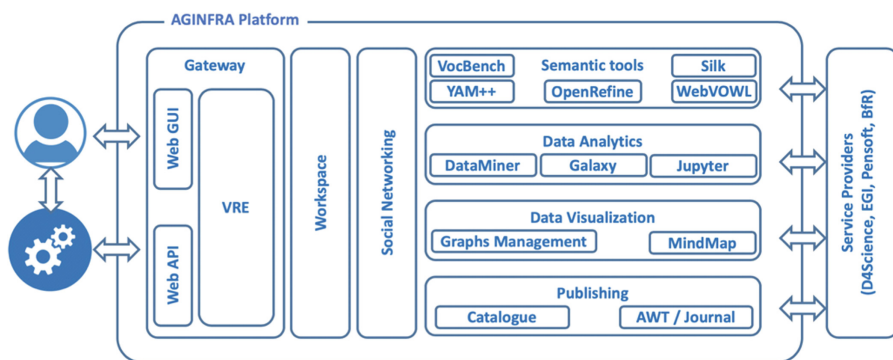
AGINFRA Platform

Gateway

Web GUI

VRE

Web API

Workspace

Social Networking

VocBench

Semantic tools

Silk

YAM++

OpenRefine

WebVOWL

Data Analytics

DataMiner

Galaxy

Jupyter

Data Visualization

Graphs Management

MindMap

Publishing

Catalogue

AWT / Journal

Service Providers (D4Science, EGI, Pensoft, BfR)